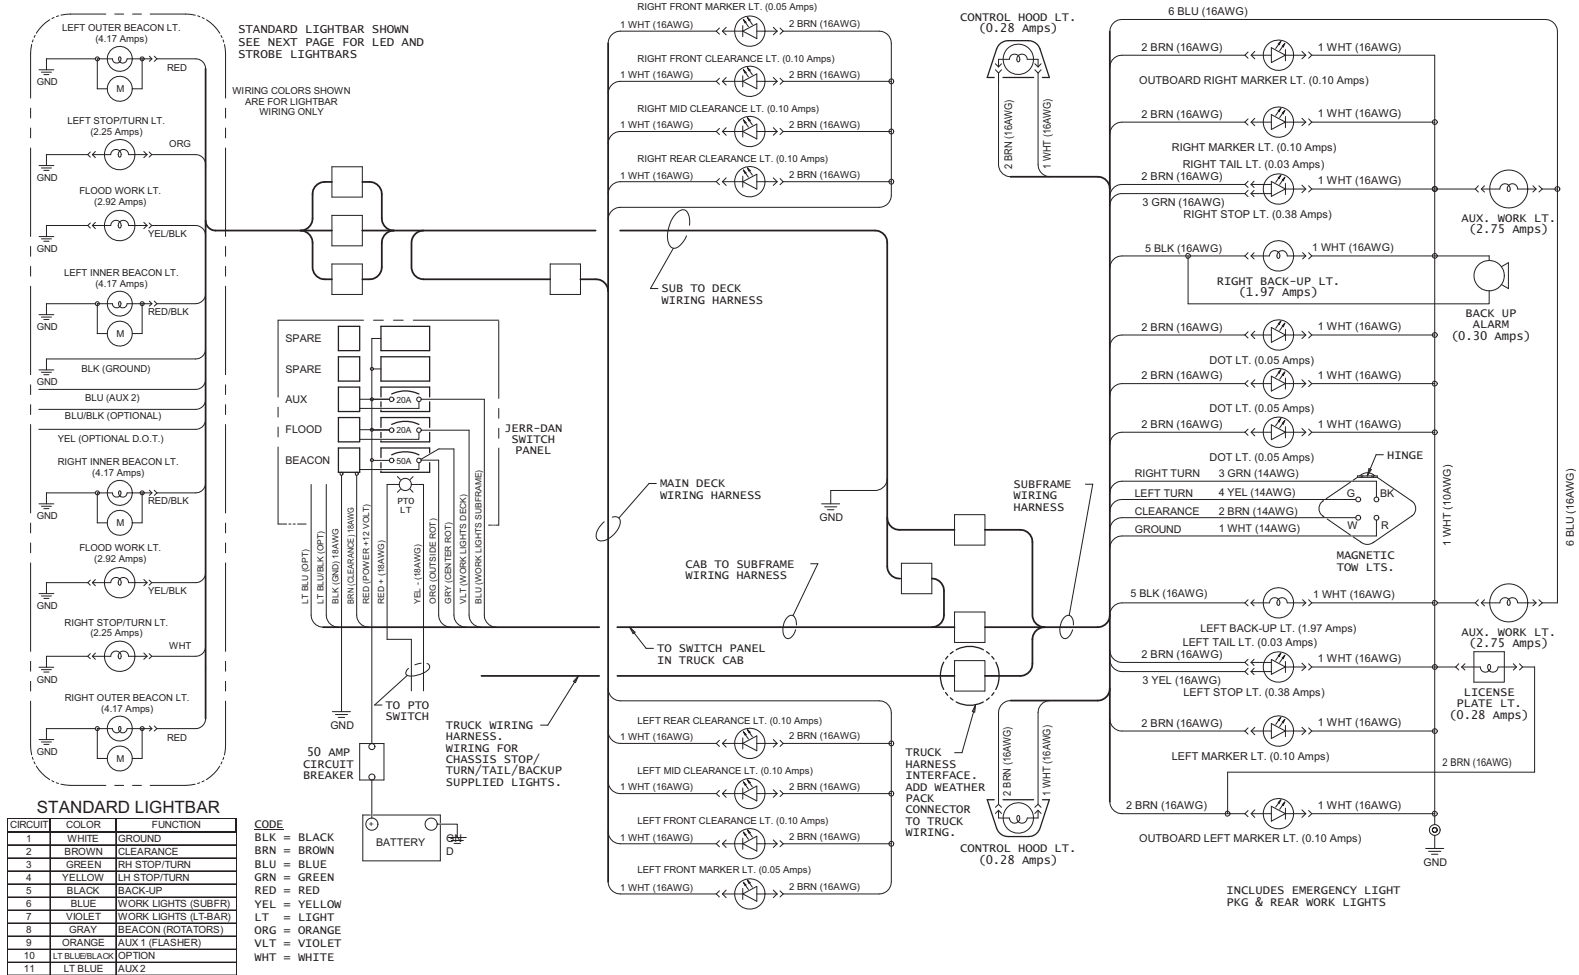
LEFT OUTER BEACON LT.
(4.17 Amps)
GND
M
RED

STANDARD LIGHTBAR SHOWN
SEE NEXT PAGE FOR LED AND
STROBE LIGHTBARS

WIRING COLORS SHOWN
ARE FOR LIGHTBAR
WIRING ONLY

LEFT STOP/TURN LT.
(2.25 Amps)
ORG
GND

FLOOD WORK LT.
(2.92 Amps)
YEL/BLK
GND

LEFT INNER BEACON LT.
(4.17 Amps)
RED/BLK
GND
M

BLK (GROUND)
GND
BLU (AUX 2)
BLU/BLK (OPTIONAL)
YEL (OPTIONAL D.O.T.)

RIGHT INNER BEACON LT.
(4.17 Amps)
RED/BLK
GND
M

FLOOD WORK LT.
(2.92 Amps)
YEL/BLK
GND

RIGHT STOP/TURN LT.
(2.25 Amps)
WHT
GND

RIGHT OUTER BEACON LT.
(4.17 Amps)
RED
GND
M

STANDARD LIGHTBAR

| CIRCUIT | COLOR | FUNCTION |
|---|---|---|
| 1 | WHITE | GROUND |
| 2 | BROWN | CLEARANCE |
| 3 | GREEN | RH STOP/TURN |
| 4 | YELLOW | LH STOP/TURN |
| 5 | BLACK | BACK-UP |
| 6 | BLUE | WORK LIGHTS (SUBFR) |
| 7 | VIOLET | WORK LIGHTS (LT-BAR) |
| 8 | GRAY | BEACON (ROTATORS) |
| 9 | ORANGE | AUX 1 (FLASHER) |
| 10 | LT BLUE/BLACK | OPTION |
| 11 | LT BLUE | AUX 2 |

CODE
BLK = BLACK
BRN = BROWN
BLU = BLUE
GRN = GREEN
RED = RED
YEL = YELLOW
LT = LIGHT
ORG = ORANGE
VLT = VIOLET
WHT = WHITE

SPARE
SPARE
AUX
20A
FLOOD
20A
BEACON
50A
PTO
LT
JERR-DAN
SWITCH
PANEL

LT BLU (OPT)
LT BLU/BLK (OPT)
BLK (GND) 18AWG
BRN (CLEARANCE) 18AWG
RED (POWER +12 VOLT)
RED + (18AWG)
YEL - (18AWG)
ORG (OUTSIDE ROT)
GRY (CENTER ROT)
VLT (WORK LIGHTS DECK)
BLU (WORK LIGHTS SUBFRAME)

GND
TO PTO
SWITCH
50 AMP
CIRCUIT
BREAKER
BATTERY
GND

RIGHT FRONT MARKER LT. (0.05 Amps)
1 WHT (16AWG)
2 BRN (16AWG)
RIGHT FRONT CLEARANCE LT. (0.10 Amps)
1 WHT (16AWG)
2 BRN (16AWG)
RIGHT MID CLEARANCE LT. (0.10 Amps)
1 WHT (16AWG)
2 BRN (16AWG)
RIGHT REAR CLEARANCE LT. (0.10 Amps)
1 WHT (16AWG)
2 BRN (16AWG)

SUB TO DECK
WIRING HARNESS

MAIN DECK
WIRING HARNESS

GND

CAB TO SUBFRAME
WIRING HARNESS

TO SWITCH PANEL
IN TRUCK CAB

TRUCK WIRING
HARNESS.
WIRING FOR
CHASSIS STOP/
TURN/TAIL/BACKUP
SUPPLIED LIGHTS.

LEFT REAR CLEARANCE LT. (0.10 Amps)
1 WHT (16AWG)
2 BRN (16AWG)
LEFT MID CLEARANCE LT. (0.10 Amps)
1 WHT (16AWG)
2 BRN (16AWG)
LEFT FRONT CLEARANCE LT. (0.10 Amps)
1 WHT (16AWG)
2 BRN (16AWG)
LEFT FRONT MARKER LT. (0.05 Amps)
1 WHT (16AWG)
2 BRN (16AWG)

CONTROL HOOD LT.
(0.28 Amps)
2 BRN (16AWG)
1 WHT (16AWG)

SUBFRAME
WIRING
HARNESS

TRUCK
HARNESS
INTERFACE.
ADD WEATHER
PACK
CONNECTOR
TO TRUCK
WIRING.

2 BRN (16AWG)
1 WHT (16AWG)
CONTROL HOOD LT.
(0.28 Amps)

6 BLU (16AWG)
2 BRN (16AWG)
1 WHT (16AWG)
OUTBOARD RIGHT MARKER LT. (0.10 Amps)
2 BRN (16AWG)
1 WHT (16AWG)
RIGHT MARKER LT. (0.10 Amps)
RIGHT TAIL LT. (0.03 Amps)
2 BRN (16AWG)
1 WHT (16AWG)
3 GRN (16AWG)
RIGHT STOP LT. (0.38 Amps)
AUX. WORK LT.
(2.75 Amps)
5 BLK (16AWG)
1 WHT (16AWG)
RIGHT BACK-UP LT.
(1.97 Amps)
BACK UP
ALARM
(0.30 Amps)
2 BRN (16AWG)
1 WHT (16AWG)
DOT LT. (0.05 Amps)
2 BRN (16AWG)
1 WHT (16AWG)
DOT LT. (0.05 Amps)
2 BRN (16AWG)
1 WHT (16AWG)
DOT LT. (0.05 Amps)
HINGE
RIGHT TURN
3 GRN (14AWG)
LEFT TURN
4 YEL (14AWG)
CLEARANCE
2 BRN (14AWG)
GROUND
1 WHT (14AWG)
G
BK
W
R
MAGNETIC
TOW LTS.
1 WHT (10AWG)
6 BLU (16AWG)
5 BLK (16AWG)
1 WHT (16AWG)
LEFT BACK-UP LT. (1.97 Amps)
AUX. WORK LT.
(2.75 Amps)
LEFT TAIL LT. (0.03 Amps)
2 BRN (16AWG)
1 WHT (16AWG)
3 YEL (16AWG)
LEFT STOP LT. (0.38 Amps)
LICENSE
PLATE LT.
(0.28 Amps)
2 BRN (16AWG)
1 WHT (16AWG)
LEFT MARKER LT. (0.10 Amps)
2 BRN (16AWG)
2 BRN (16AWG)
1 WHT (16AWG)
OUTBOARD LEFT MARKER LT. (0.10 Amps)
GND

INCLUDES EMERGENCY LIGHT
PKG & REAR WORK LIGHTS